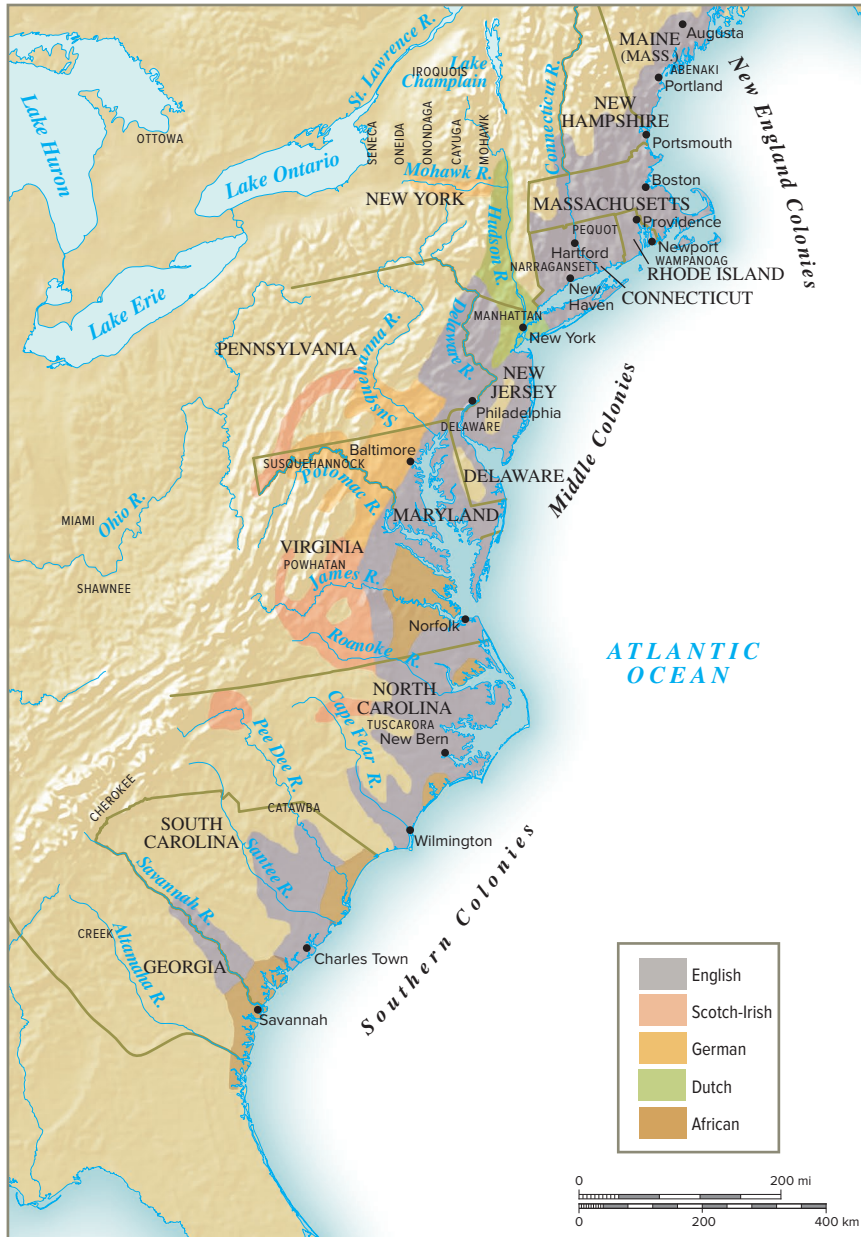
St. Lawrence R.
IROQUOIS
Lake Champlain
Augusta
MAINE (MASS.)
ABENAKI
Portland
New England Colonies
Lake Huron
OTTOWA
SENECA
ONEIDA
ONONDAGA
CAYUGA
MOHAWK
Connecticut R.
NEW HAMPSHIRE
Portsmouth
Lake Ontario
Mohawk R.
Boston
NEW YORK
MASSACHUSETTS
Hudson R.
PEQUOT
Providence
Hartford
Newport
WAMPANOAG
NARRAGANSETT
RHODE ISLAND
Lake Erie
New Haven
CONNECTICUT
MANHATTAN
New York
PENNSYLVANIA
Delaware R.
NEW JERSEY
Susquehanna R.
Philadelphia
DELAWARE
Middle Colonies
Baltimore
SUSQUEHANNOCK
Potomac R.
DELAWARE
MIAMI
Ohio R.
MARYLAND
VIRGINIA
POWHATAN
James R.
SHAWNEE
Norfolk
Roanoke R.
ATLANTIC OCEAN
NORTH CAROLINA
Pee Dee R.
Cape Fear R.
TUSCARORA
New Bern
CHEROKEE
CATAWBA
SOUTH CAROLINA
Wilmington
Santee R.
Savannah R.
CREEK
Altamaha R.
Charles Town
GEORGIA
Southern Colonies
Savannah

| English |
|---|
| Scotch-Irish |
| German |
| Dutch |
| African |

0 200 mi
0 200 400 km